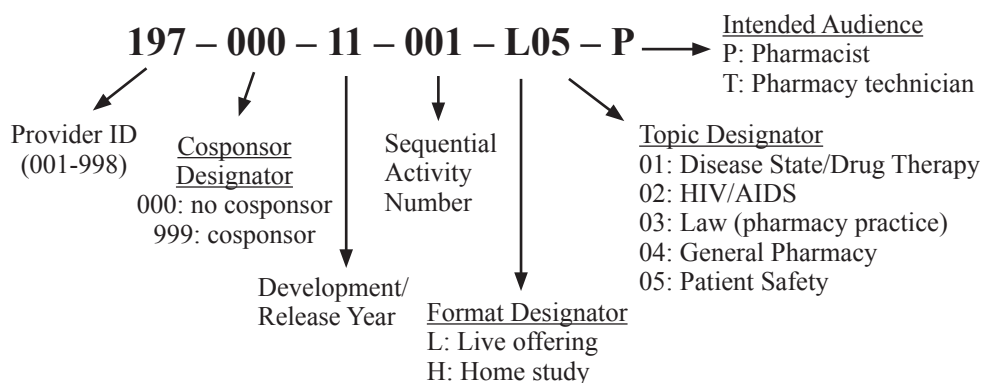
197 – 000 – 11 – 001 – L05 – P

Intended Audience
P: Pharmacist
T: Pharmacy technician

Provider ID
(001-998)

Cosponsor Designator
000: no cosponsor
999: cosponsor

Sequential Activity Number

Topic Designator
01: Disease State/Drug Therapy
02: HIV/AIDS
03: Law (pharmacy practice)
04: General Pharmacy
05: Patient Safety

Development/ Release Year

Format Designator
L: Live offering
H: Home study